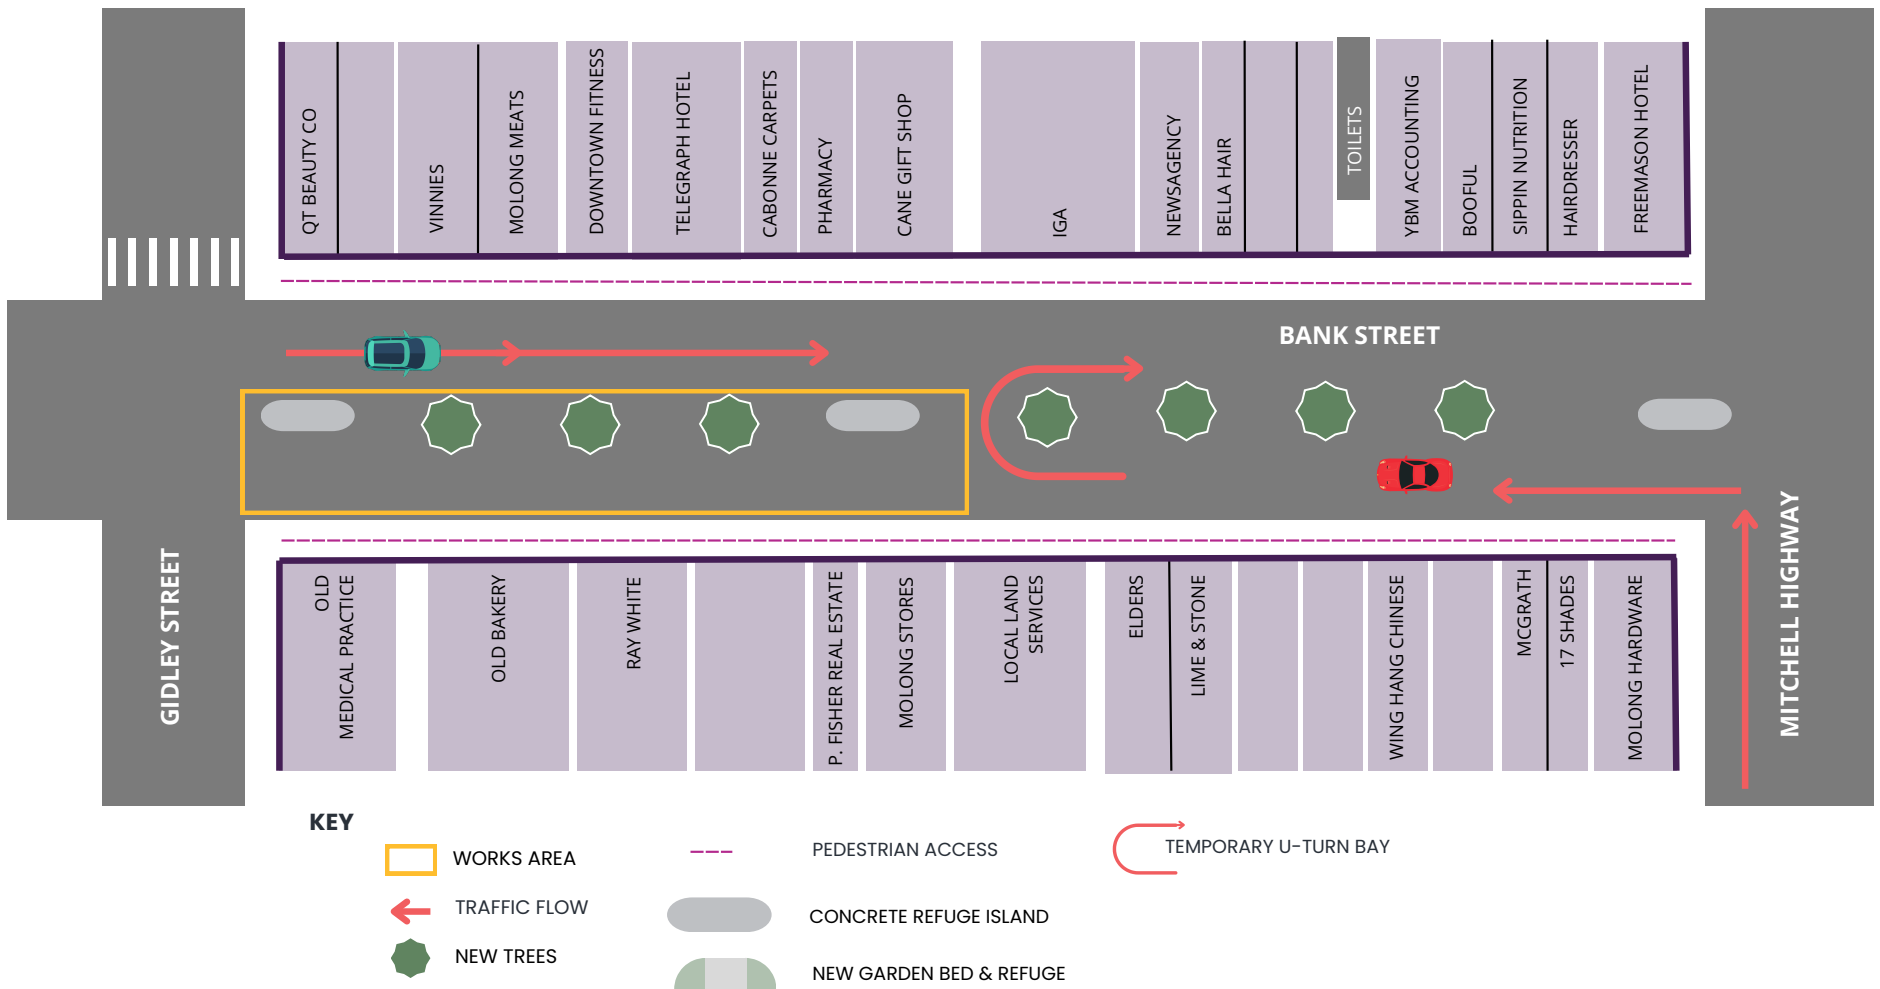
QT BEAUTY CO
VINNIES
MOLONG MEATS
DOWNTOWN FITNESS
TELEGRAPH HOTEL
CABONNE CARPETS
PHARMACY
CANE GIFT SHOP
IGA
NEWSAGENCY
BELLA HAIR
TOILETS
YBM ACCOUNTING
BOOFUL
SIPPIN NUTRITION
HAIRDRESSER
FREEMASON HOTEL

BANK STREET

GIDLEY STREET

MITCHELL HIGHWAY

OLD MEDICAL PRACTICE
OLD BAKERY
RAY WHITE
P. FISHER REAL ESTATE
MOLONG STORES
LOCAL LAND SERVICES
ELDERS
LIME & STONE
WING HANG CHINESE
MCGRATH
17 SHADES
MOLONG HARDWARE

KEY
WORKS AREA
TRAFFIC FLOW
NEW TREES
PEDESTRIAN ACCESS
CONCRETE REFUGE ISLAND
NEW GARDEN BED & REFUGE
TEMPORARY U-TURN BAY